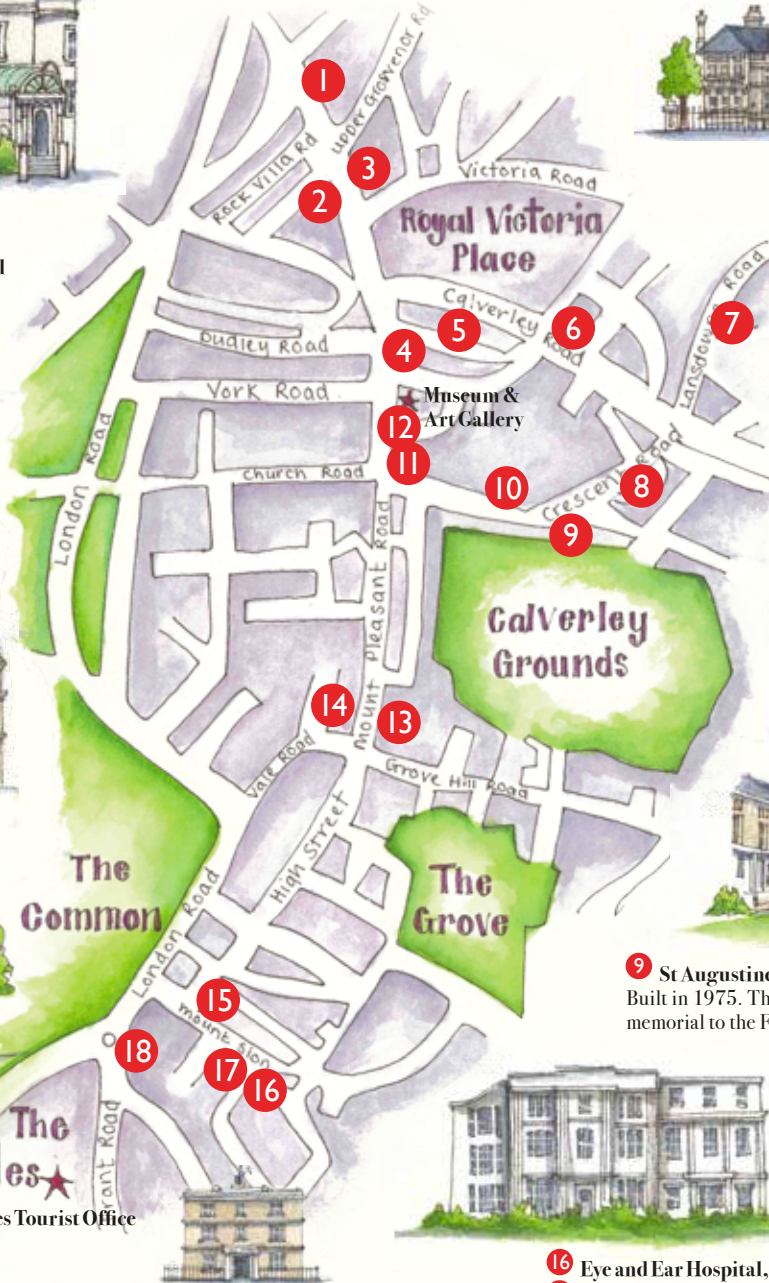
Upper Grosvenor Rd
1
Rock Villa Rd
3
2
Victoria Road
Royal Victoria Place
Calverley Road
5
6
7
Lansdowne Road
Dudley Road
4
York Road
Museum & Art Gallery
12
11
Church Road
10
8
Crescent Road
9
London Road
Mount Pleasant Road
Calverley Grounds
14
13
Mount
Vale Road
Grove Hill Road
High Street
The Common
The Grove
London Road
15
Mount Sion
18
17
16
The
es
Grant Road
es Tourist Office
9 St Augustine
Built in 1975. Th
memorial to the F
16 Eye and Ear Hospital,